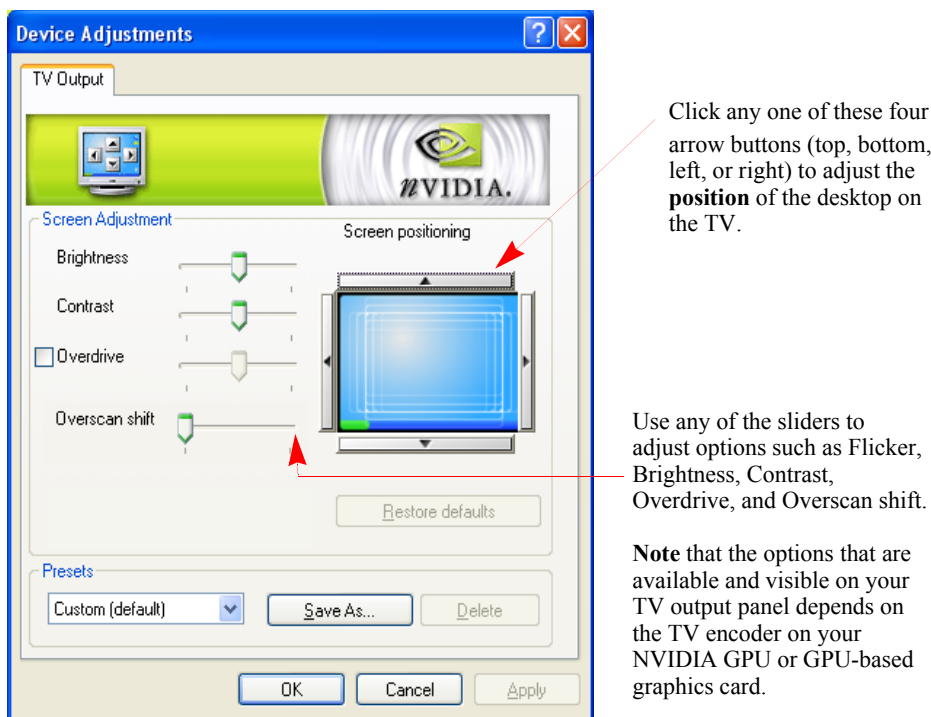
Device Adjustments

TV Output

nVIDIA.

Screen Adjustment

Brightness

Contrast

Overdrive

Overscan shift

Screen positioning

Restore defaults

Presets

Custom (default)

Save As...

Delete

OK

Cancel

Apply

Click any one of these four arrow buttons (top, bottom, left, or right) to adjust the **position** of the desktop on the TV.

Use any of the sliders to adjust options such as Flicker, Brightness, Contrast, Overdrive, and Overscan shift.

**Note** that the options that are available and visible on your TV output panel depends on the TV encoder on your NVIDIA GPU or GPU-based graphics card.